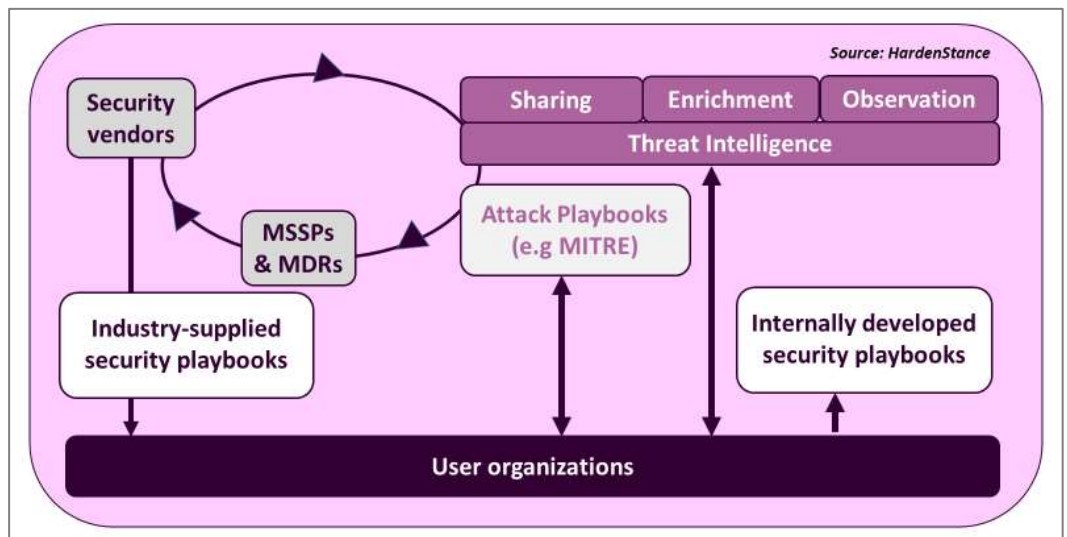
Source: HardenStance

Security vendors

Sharing

Enrichment

Observation

Threat Intelligence

MSSPs & MDRs

Attack Playbooks (e.g MITRE)

Industry-supplied security playbooks

Internally developed security playbooks

User organizations